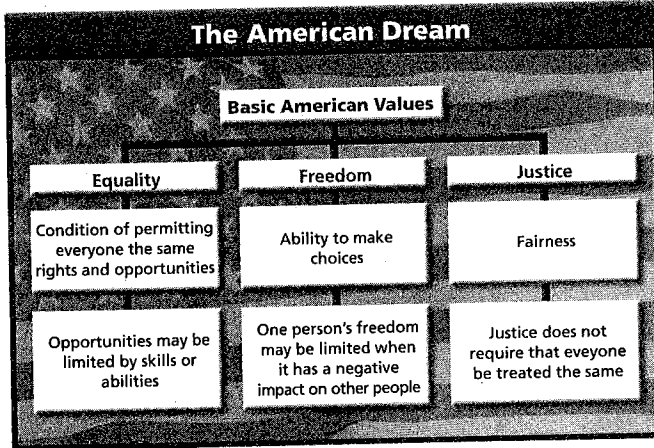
The American Dream

Basic American Values

Equality

Freedom

Justice

Condition of permitting everyone the same rights and opportunities

Ability to make choices

Fairness

Opportunities may be limited by skills or abilities

One person's freedom may be limited when it has a negative impact on other people

Justice does not require that eveyone be treated the same